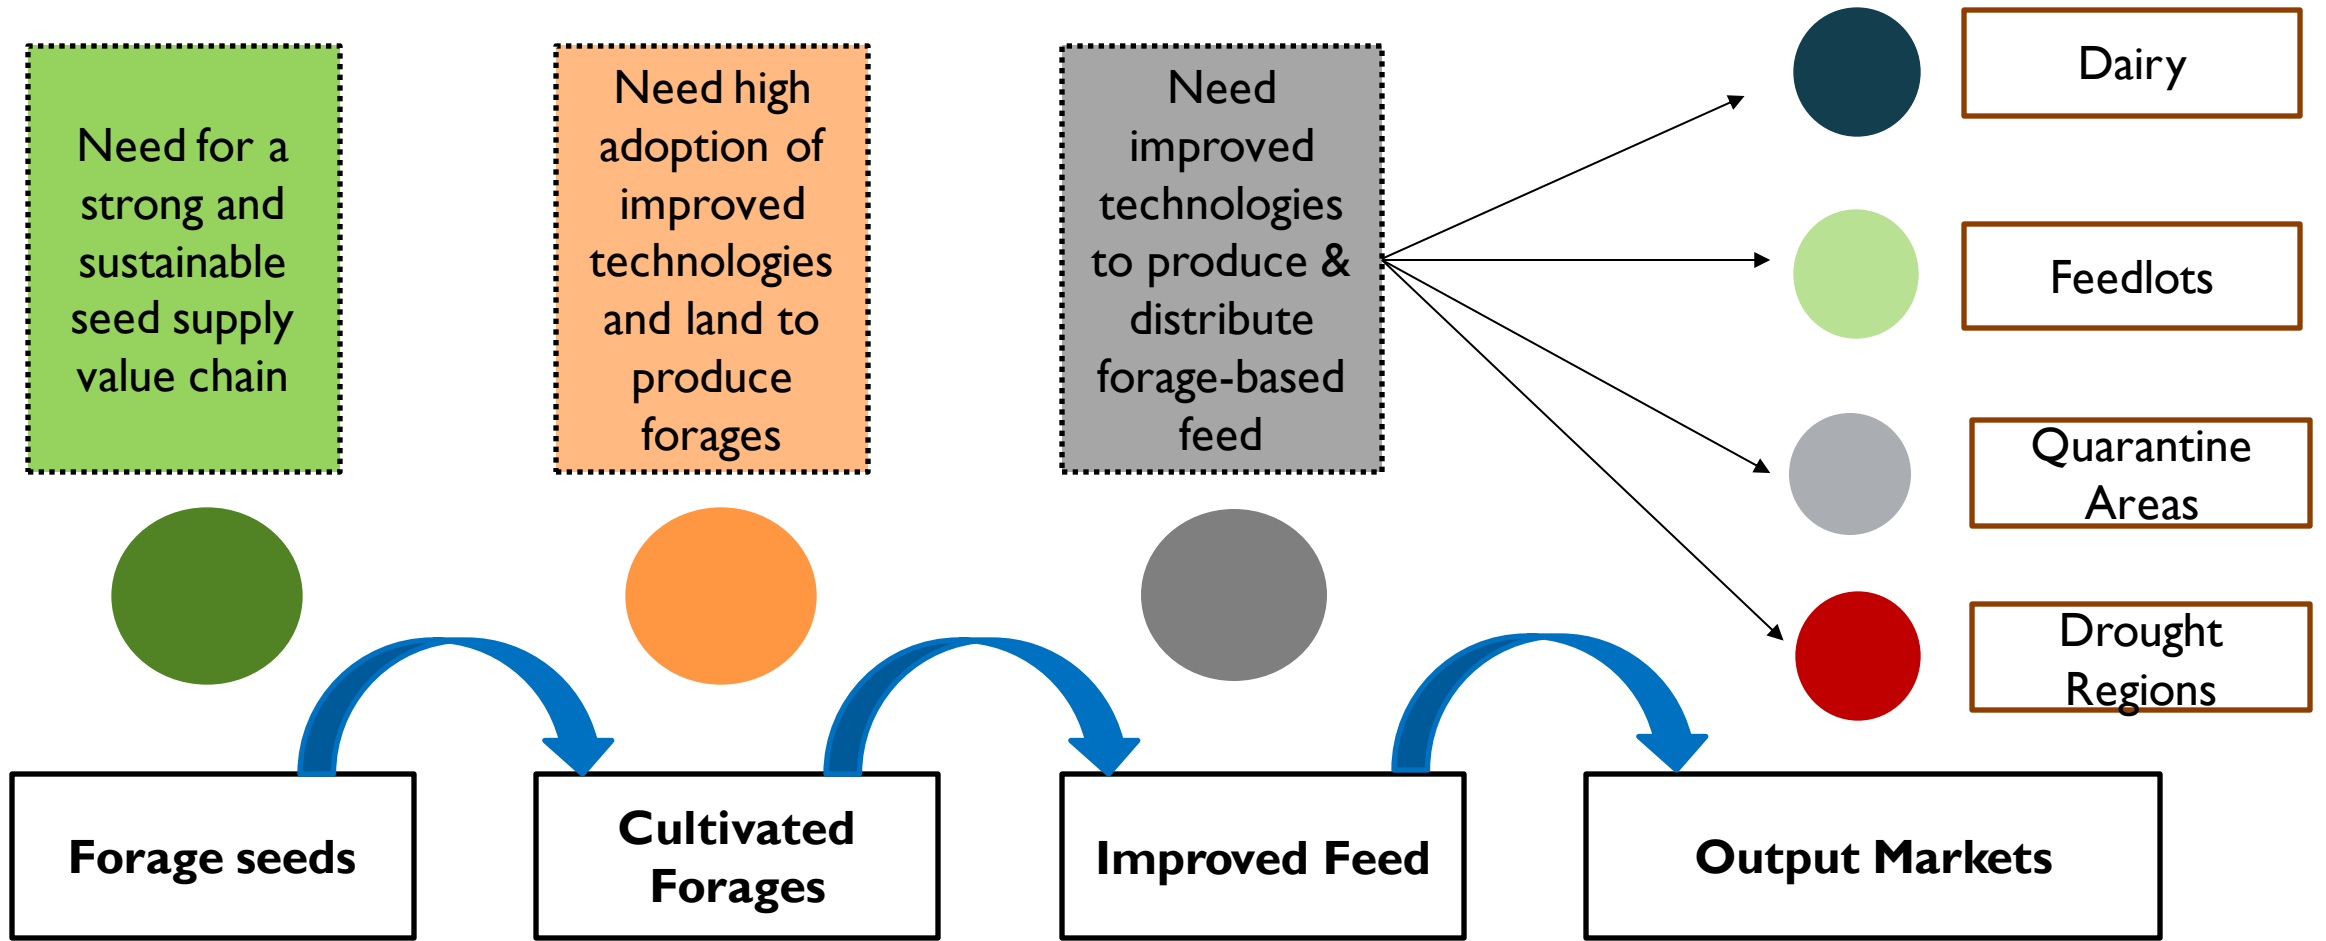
Need for a strong and sustainable seed supply value chain

Need high adoption of improved technologies and land to produce forages

Need improved technologies to produce & distribute forage-based feed

Dairy

Feedlots

Quarantine Areas

Drought Regions

Forage seeds

Cultivated Forages

Improved Feed

Output Markets